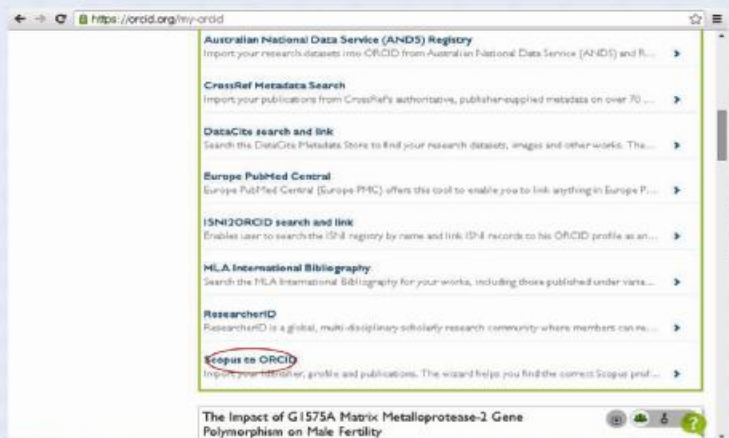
https://orcid.org/my-orcid

Australian National Data Service (ANDS) Registry
Import your research datasets into ORCID from Australian National Data Service (ANDS) and R...

CrossRef Metadata Search
Import your publications from CrossRef's authoritative, publisher-supplied metadata on over 70 ...

DataCite search and link
Search the DataCite Metadata Store to find your research datasets, images and other works. The...

Europe PubMed Central
Europe PubMed Central (Europe PMC) offers this tool to enable you to link anything in Europe P...

ISNI2ORCID search and link
Enables user to search the ISNI registry by name and link ISNI records to his ORCID profile as an...

MLA International Bibliography
Search the MLA International Bibliography for your works, including those published under varia...

ResearcherID
ResearcherID is a global, multi-disciplinary scholarly research community where members can re...

Scopus to ORCID
Import your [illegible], profile and publications. The wizard helps you find the correct Scopus prof...

The Impact of G1575A Matrix Metalloprotease-2 Gene Polymorphism on Male Fertility